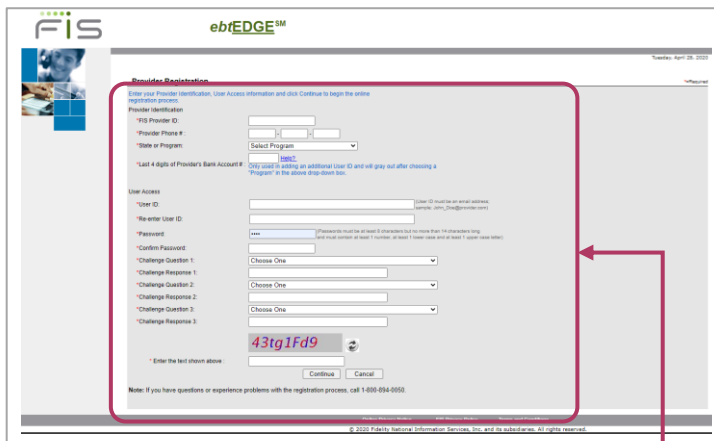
FIS

ebtEDGE℠

Tuesday, April 28, 2020

Provider Registration

*=Required

Enter your Provider Identification, User Access information and click Continue to begin the online registration process.

Provider Identification

*FIS Provider ID:

*Provider Phone # :

*State or Program: Select Program

*Last 4 digits of Provider's Bank Account # : Help? Only used in adding an additional User ID and will gray out after choosing a "Program" in the above drop-down box.

User Access

*User ID: (User ID must be an email address. sample: John_Doe@provider.com)

*Re-enter User ID:

*Password: •••• (Passwords must be at least 8 characters but no more than 14 characters long and must contain at least 1 number, at least 1 lower case and at least 1 upper case letter)

*Confirm Password :

*Challenge Question 1: Choose One

*Challenge Response 1:

*Challenge Question 2: Choose One

*Challenge Response 2:

*Challenge Question 3: Choose One

*Challenge Response 3:

43tg1Fd9

* Enter the text shown above :

Continue Cancel

Note: If you have questions or experience problems with the registration process, call 1-800-894-0050.

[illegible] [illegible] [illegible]

© 2020 Fidelity National Information Services, Inc. and its subsidiaries. All rights reserved.